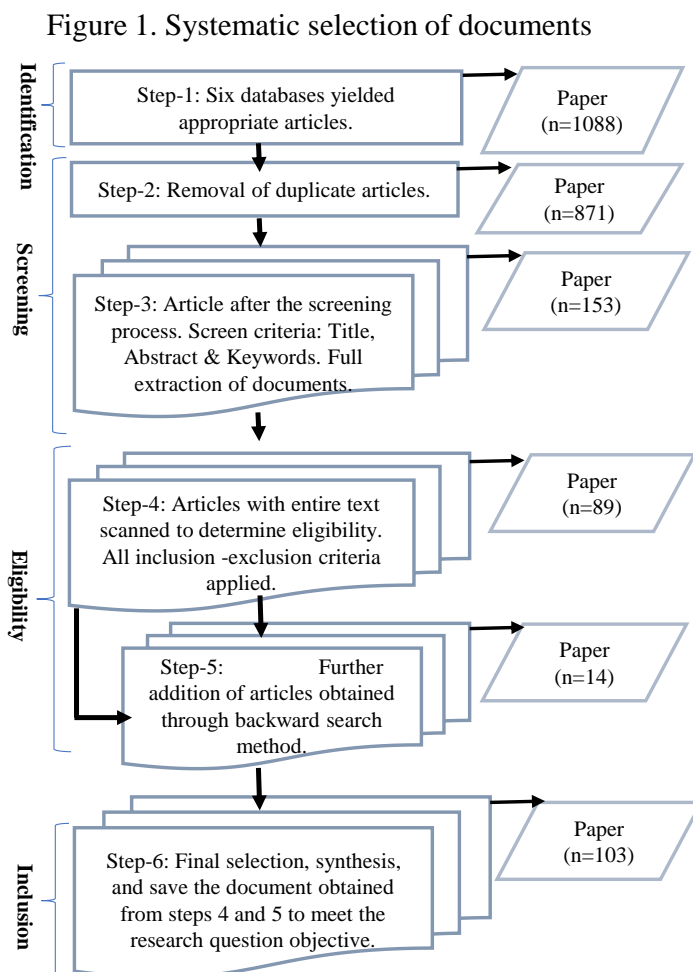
Figure 1. Systematic selection of documents

Identification

Step-1: Six databases yielded appropriate articles.

Paper (n=1088)

Screening

Step-2: Removal of duplicate articles.

Paper (n=871)

Step-3: Article after the screening process. Screen criteria: Title, Abstract & Keywords. Full extraction of documents.

Paper (n=153)

Eligibility

Step-4: Articles with entire text scanned to determine eligibility. All inclusion -exclusion criteria applied.

Paper (n=89)

Step-5: Further addition of articles obtained through backward search method.

Paper (n=14)

Inclusion

Step-6: Final selection, synthesis, and save the document obtained from steps 4 and 5 to meet the research question objective.

Paper (n=103)